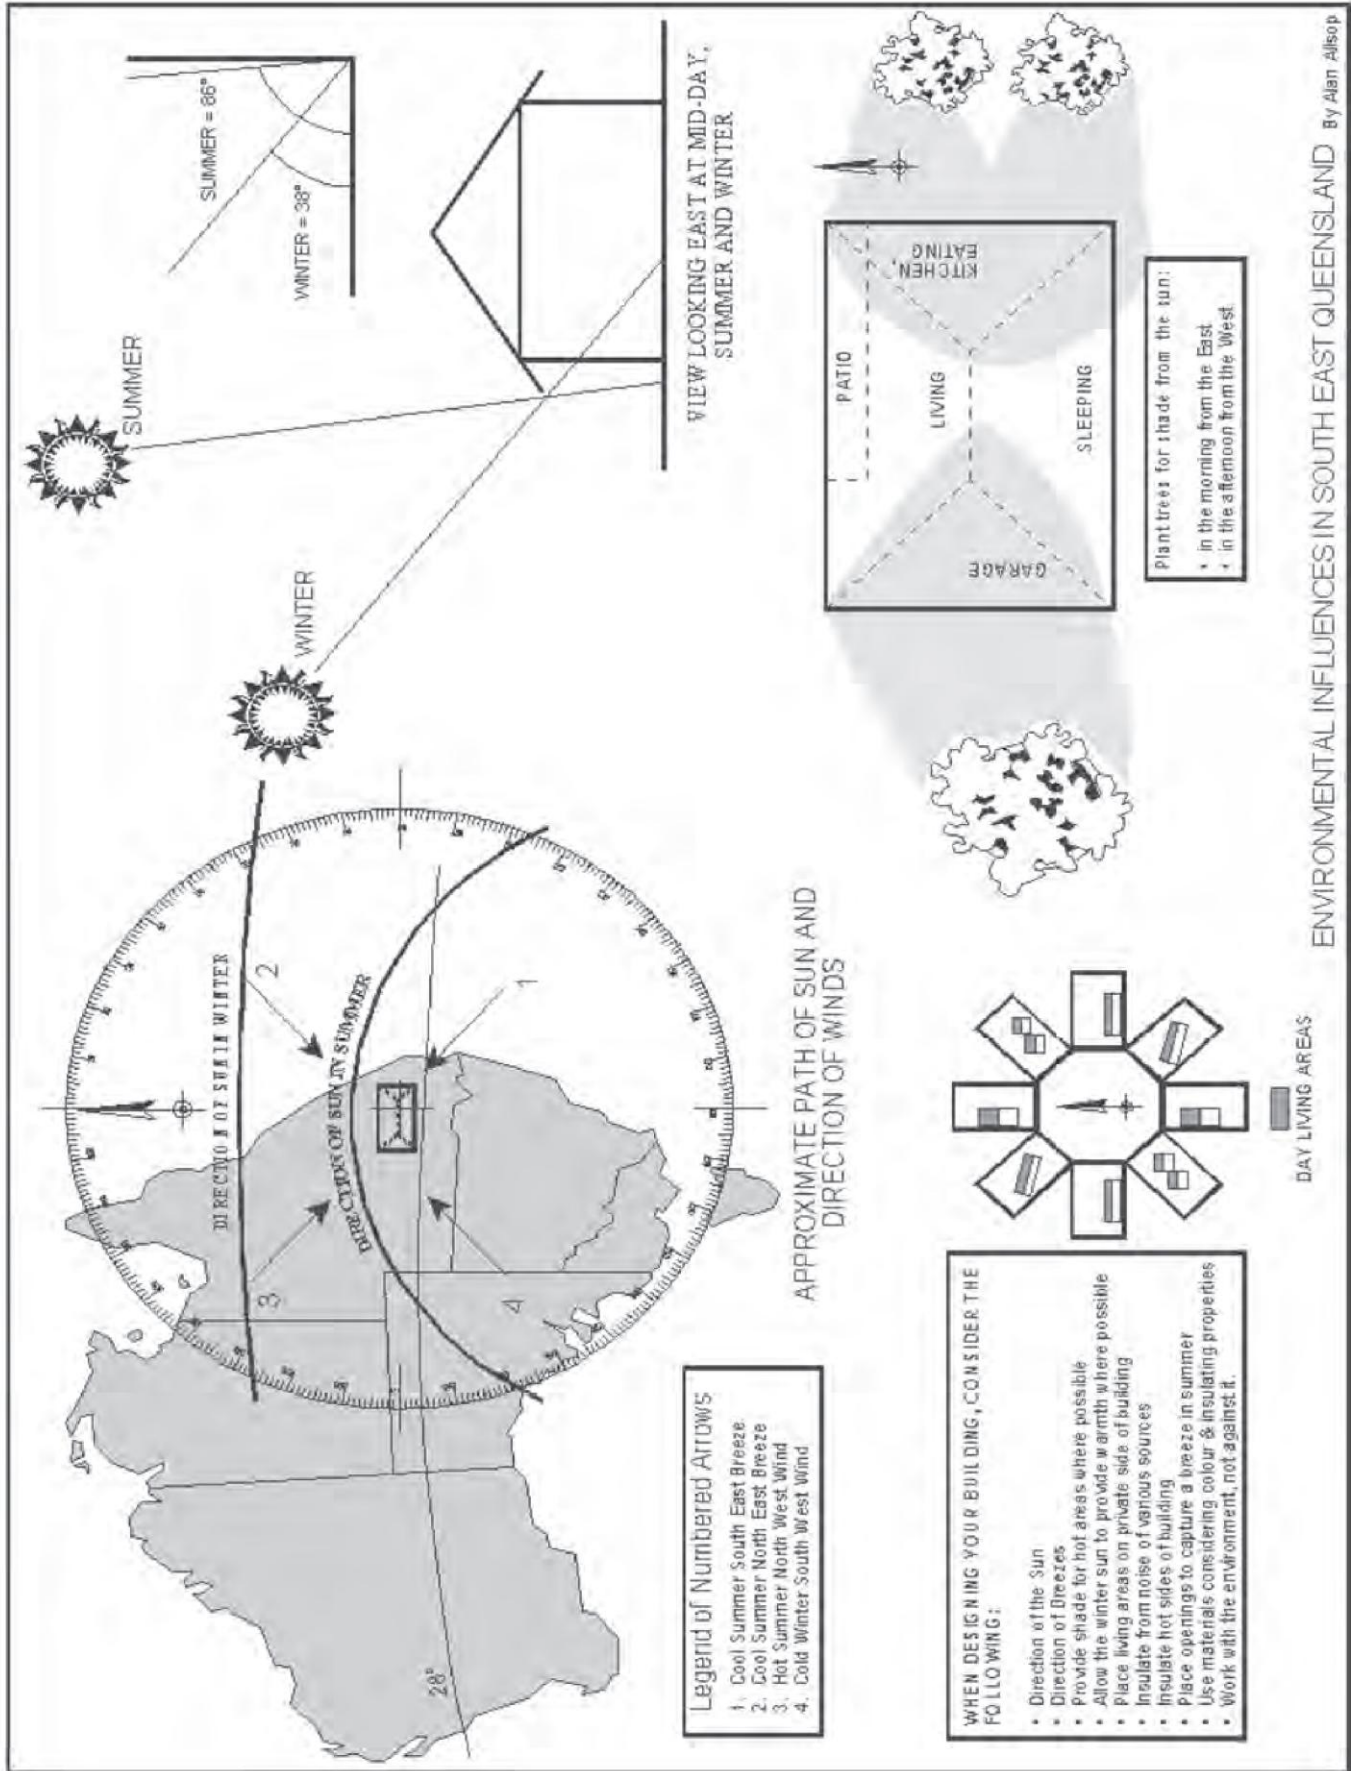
ENVIRONMENTAL INFLUENCES IN SOUTH EAST QUEENSLAND By Alan Allsop

SUMMER = 86°
WINTER = 38°

SUMMER
WINTER

VIEW LOOKING EAST AT MID-DAY, SUMMER AND WINTER

PATIO
LIVING
SLEEPING
KITCHEN, EATING
GARAGE

Plant trees for shade from the sun:
• in the morning from the East
• in the afternoon from the West

DIRECTION OF SUN IN WINTER
DIRECTION OF SUN IN SUMMER
1
2
3
4
28°

APPROXIMATE PATH OF SUN AND DIRECTION OF WINDS

Legend of Numbered Arrows
1. Cool Summer South East Breeze
2. Cool Summer North East Breeze
3. Hot Summer North West Wind
4. Cold Winter South West Wind

DAY LIVING AREAS

WHEN DESIGNING YOUR BUILDING, CONSIDER THE FOLLOWING:
• Direction of the Sun
• Direction of Breezes
• Provide shade for hot areas where possible
• Allow the winter sun to provide warmth where possible
• Place living areas on private side of building
• Insulate from noise of various sources
• Insulate hot sides of building
• Place openings to capture a breeze in summer
• Use materials considering colour & insulating properties
• Work with the environment, not against it.